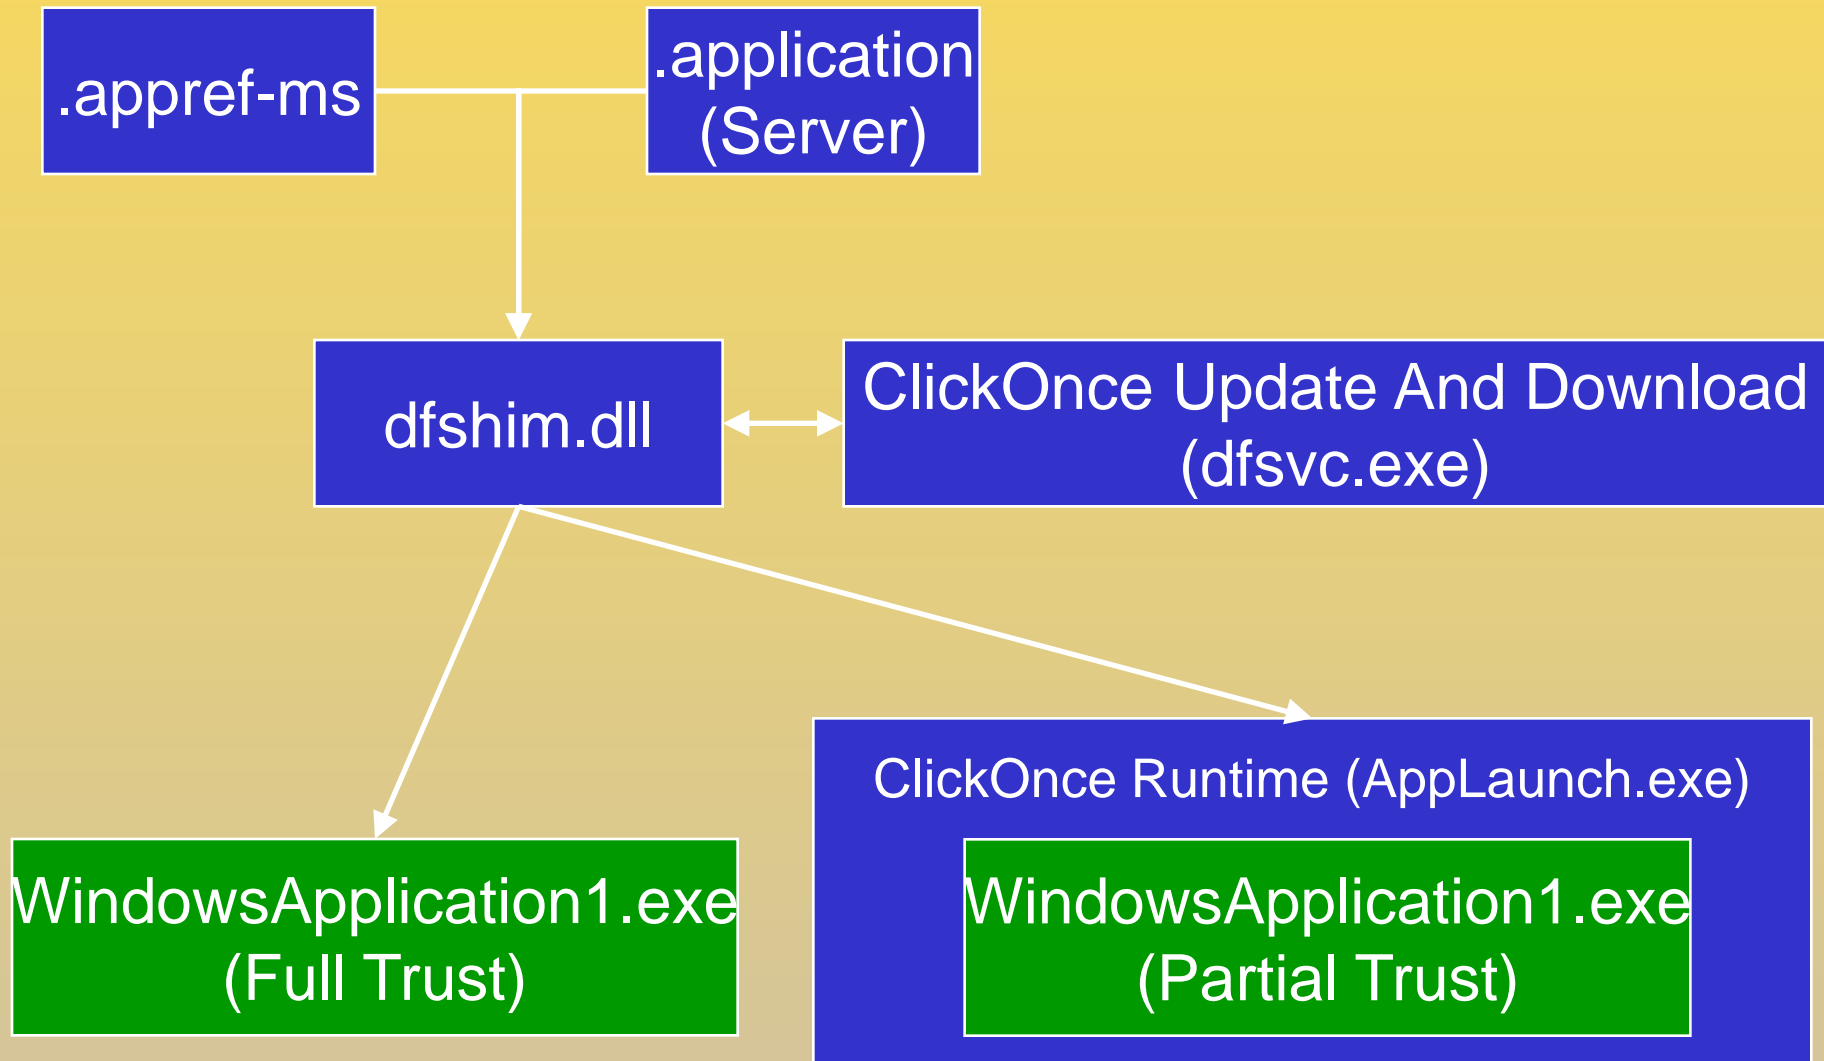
.appref-ms

.application
(Server)

dfshim.dll

ClickOnce Update And Download
(dfsvc.exe)

WindowsApplication1.exe
(Full Trust)

ClickOnce Runtime (AppLaunch.exe)

WindowsApplication1.exe
(Partial Trust)